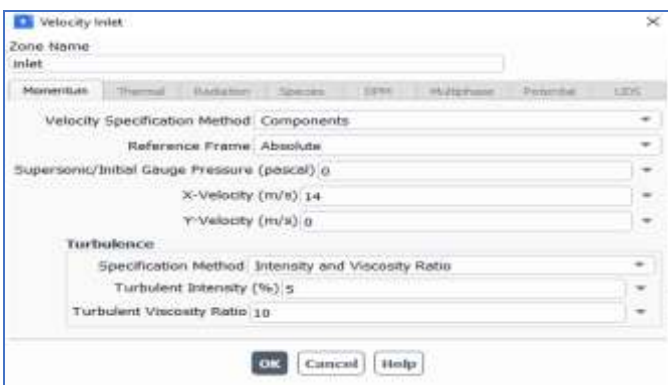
Velocity Inlet

Zone Name
inlet

Momentum | Thermal | Radiation | Species | DPM | Multiphase | Potential | UDS

Velocity Specification Method Components
Reference Frame Absolute
Supersonic/Initial Gauge Pressure (pascal) 0
X-Velocity (m/s) 14
Y-Velocity (m/s) 0

Turbulence
Specification Method Intensity and Viscosity Ratio
Turbulent Intensity (%) 5
Turbulent Viscosity Ratio 10

OK Cancel Help